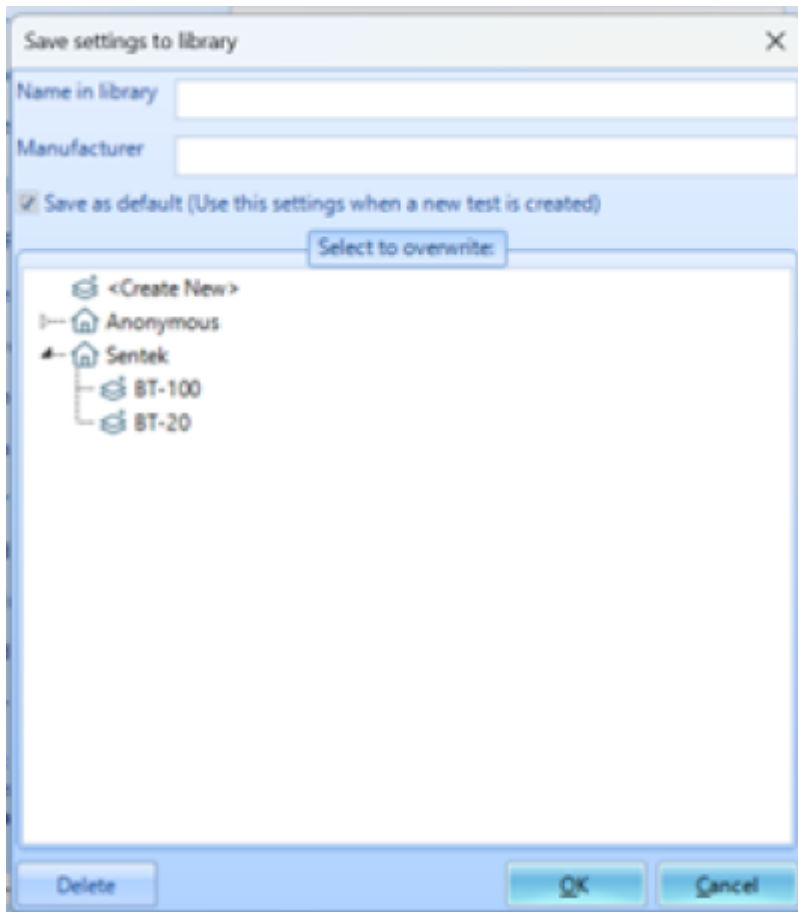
Save settings to library

Name in library

Manufacturer

Save as default (Use this settings when a new test is created)

Select to overwrite:

<Create New>
Anonymous
Sentek
BT-100
BT-20

Delete

OK

Cancel